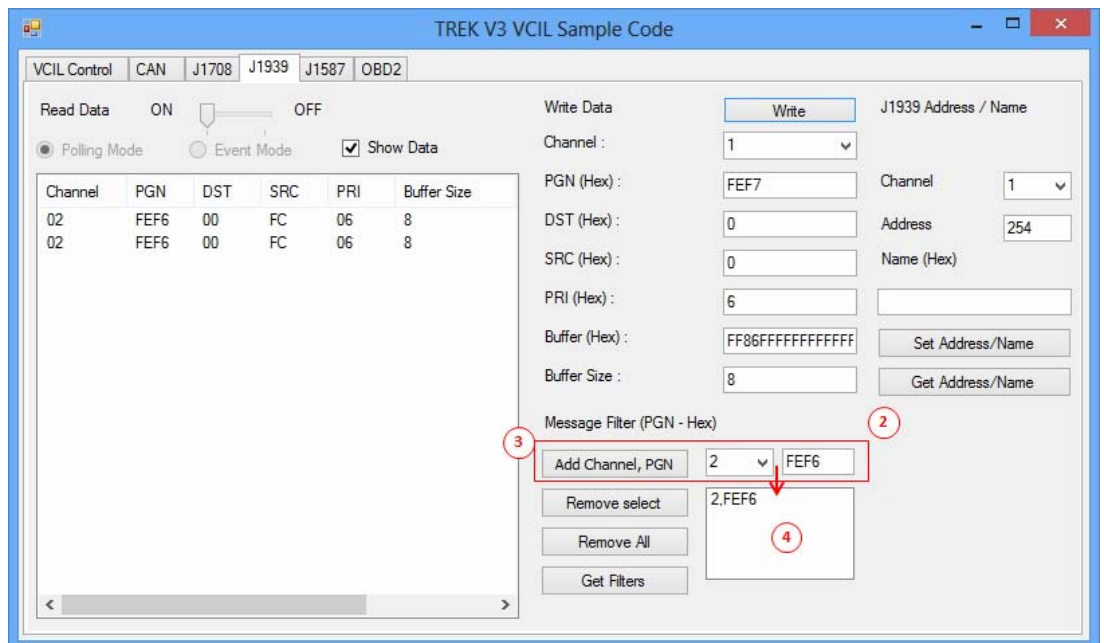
TREK V3 VCIL Sample Code

VCIL Control | CAN | J1708 | J1939 | J1587 | OBD2

Read Data ON OFF

Polling Mode Event Mode Show Data

| Channel | PGN | DST | SRC | PRI | Buffer Size |
|---|---|---|---|---|---|
| 02 | FEF6 | 00 | FC | 06 | 8 |
| 02 | FEF6 | 00 | FC | 06 | 8 |

Write Data Write J1939 Address / Name

Channel : 1

PGN (Hex) : FEF7

DST (Hex) : 0

SRC (Hex) : 0

PRI (Hex) : 6

Buffer (Hex) : FF86FFFFFFFFFFFF

Buffer Size : 8

Channel 1

Address 254

Name (Hex)

Set Address/Name

Get Address/Name

Message Filter (PGN - Hex)

2

3

Add Channel, PGN 2 FEF6

Remove select 2,FEF6

Remove All 4

Get Filters